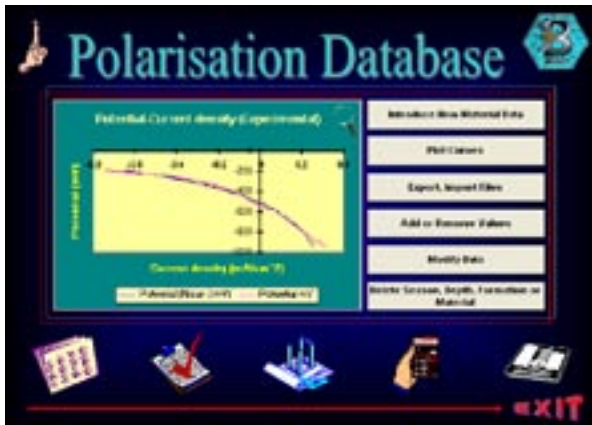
Polarisation Database

Potential-Current density (Experimental)

Potential (mV)

Current density (mA/cm^2)

Introduce New Material Data

Plot Curves

Export, Import Files

Add or Remove Values

Modify Data

Delete Session, Depth, Formation or Material

EXIT